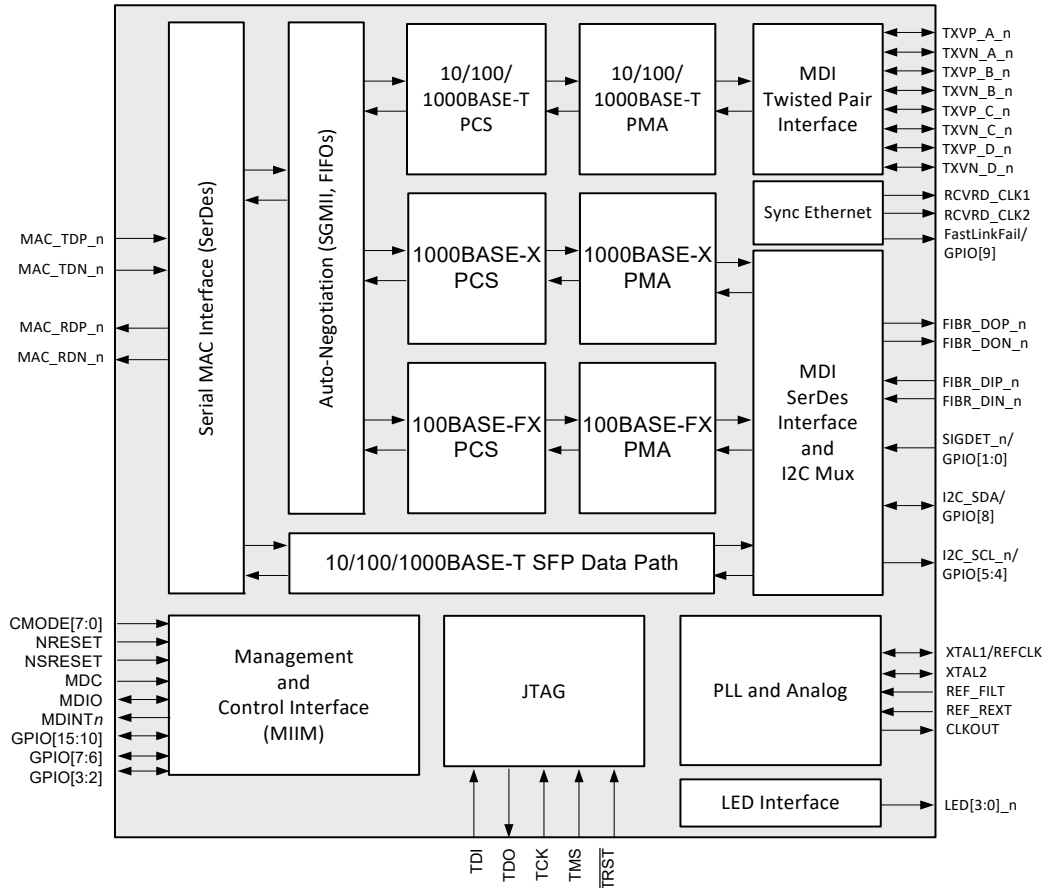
Serial MAC Interface (SerDes)

Auto-Negotiation (SGMII, FIFOs)

10/100/1000BASE-T PCS

10/100/1000BASE-T PMA

MDI Twisted Pair Interface

TXVP_A_n
TXVN_A_n
TXVP_B_n
TXVN_B_n
TXVP_C_n
TXVN_C_n
TXVP_D_n
TXVN_D_n

Sync Ethernet

RCVRD_CLK1
RCVRD_CLK2
FastLinkFail/ GPIO[9]

MAC_TDP_n
MAC_TDN_n
MAC_RDP_n
MAC_RDN_n

1000BASE-X PCS

1000BASE-X PMA

MDI SerDes Interface and I2C Mux

FIBR_DOP_n
FIBR_DON_n
FIBR_DIP_n
FIBR_DIN_n
SIGDET_n/ GPIO[1:0]
I2C_SDA/ GPIO[8]
I2C_SCL_n/ GPIO[5:4]

100BASE-FX PCS

100BASE-FX PMA

10/100/1000BASE-T SFP Data Path

CMODE[7:0]
NRESET
NSRESET
MDC
MDIO
MDINT$n$
GPIO[15:10]
GPIO[7:6]
GPIO[3:2]

Management and Control Interface (MIIM)

JTAG

PLL and Analog

XTAL1/REFCLK
XTAL2
REF_FILT
REF_REXT
CLKOUT

LED Interface

LED[3:0]_n

TDI
TDO
TCK
TMS
$\overline{TRST}$